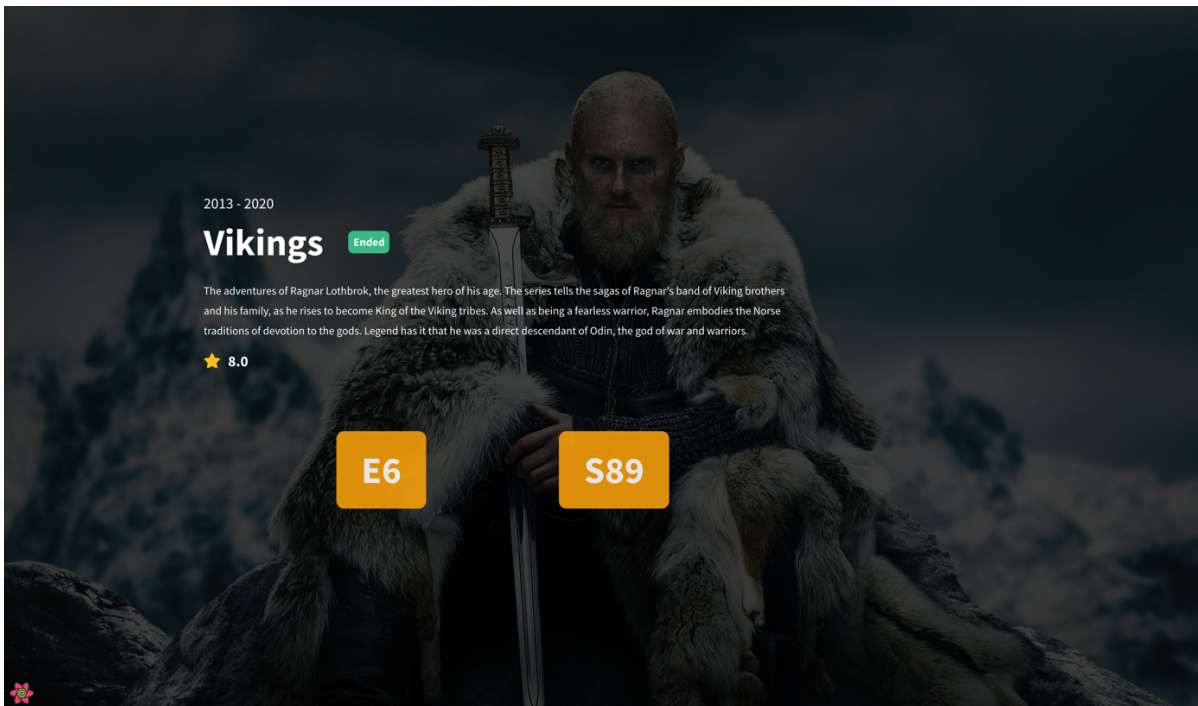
2013 - 2020

Vikings

Ended

The adventures of Ragnar Lothbrok, the greatest hero of his age. The series tells the sagas of Ragnar's band of Viking brothers and his family, as he rises to become King of the Viking tribes. As well as being a fearless warrior, Ragnar embodies the Norse traditions of devotion to the gods. Legend has it that he was a direct descendant of Odin, the god of war and warriors.

8.0

E6

S89